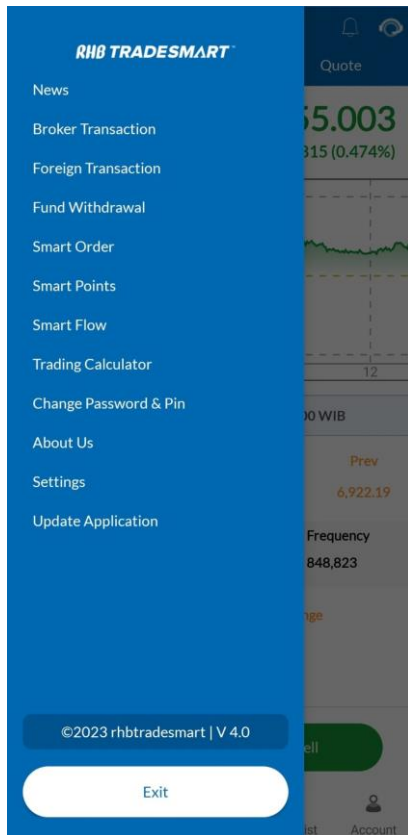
RHB TRADESMART

News

Broker Transaction

Foreign Transaction

Fund Withdrawal

Smart Order

Smart Points

Smart Flow

Trading Calculator

Change Password & Pin

About Us

Settings

Update Application

©2023 rhbtradesmart | V 4.0

Exit

Quote

55.003

315 (0.474%)

12

00 WIB

Prev

6,922.19

Frequency

848,823

nge

ell

ist

Account